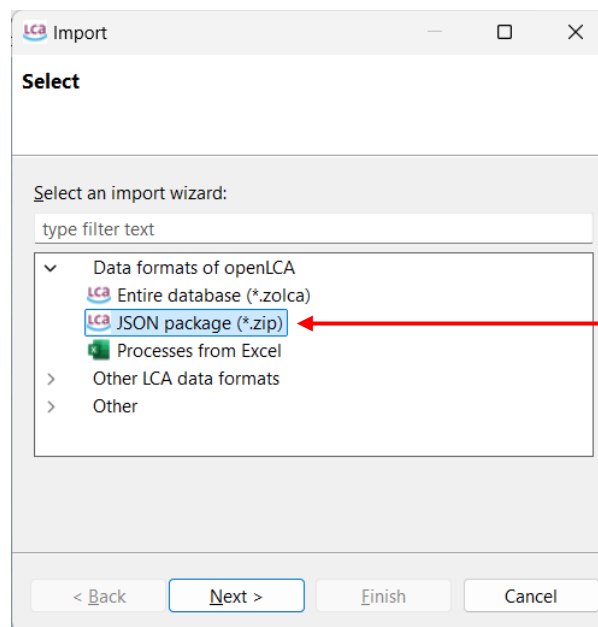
LCA Import

Select

Select an import wizard:

type filter text

Data formats of openLCA
LCA Entire database (*.zolca)
LCA JSON package (*.zip)
Processes from Excel
Other LCA data formats
Other

< Back
Next >
Finish
Cancel